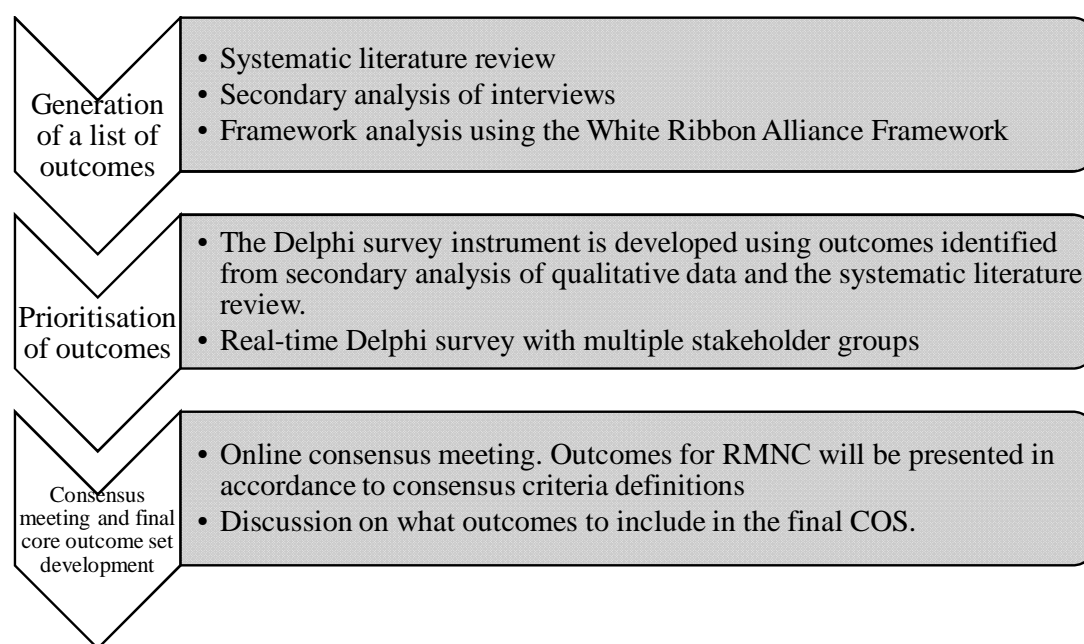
Generation of a list of outcomes

• Systematic literature review
• Secondary analysis of interviews
• Framework analysis using the White Ribbon Alliance Framework

Prioritisation of outcomes

• The Delphi survey instrument is developed using outcomes identified from secondary analysis of qualitative data and the systematic literature review.
• Real-time Delphi survey with multiple stakeholder groups

Consensus meeting and final core outcome set development

• Online consensus meeting. Outcomes for RMNC will be presented in accordance to consensus criteria definitions
• Discussion on what outcomes to include in the final COS.